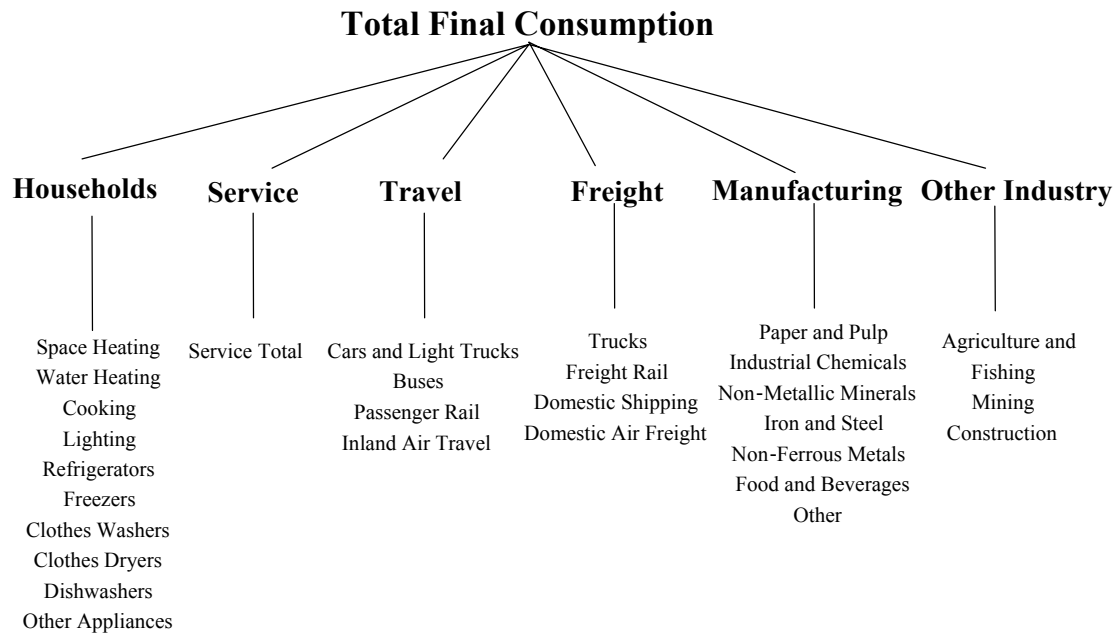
Total Final Consumption

Households

Space Heating
Water Heating
Cooking
Lighting
Refrigerators
Freezers
Clothes Washers
Clothes Dryers
Dishwashers
Other Appliances

Service

Service Total

Travel

Cars and Light Trucks
Buses
Passenger Rail
Inland Air Travel

Freight

Trucks
Freight Rail
Domestic Shipping
Domestic Air Freight

Manufacturing

Paper and Pulp
Industrial Chemicals
Non-Metallic Minerals
Iron and Steel
Non-Ferrous Metals
Food and Beverages
Other

Other Industry

Agriculture and Fishing
Mining
Construction